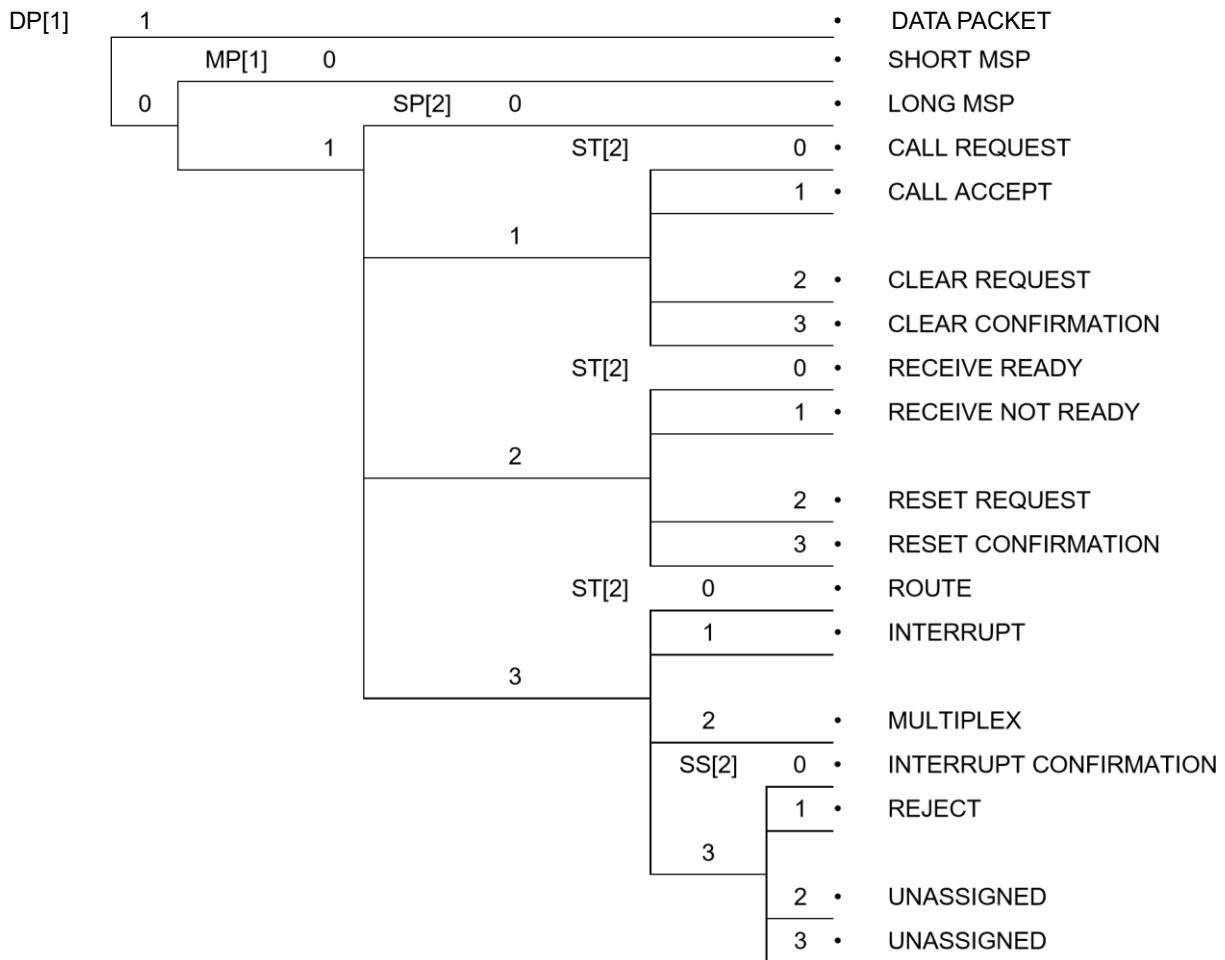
DP[1] 1 • DATA PACKET

MP[1] 0 • SHORT MSP

0 SP[2] 0 • LONG MSP

1 ST[2] 0 • CALL REQUEST

1 • CALL ACCEPT

1

2 • CLEAR REQUEST

3 • CLEAR CONFIRMATION

ST[2] 0 • RECEIVE READY

1 • RECEIVE NOT READY

2

2 • RESET REQUEST

3 • RESET CONFIRMATION

ST[2] 0 • ROUTE

1 • INTERRUPT

3

2 • MULTIPLEX

SS[2] 0 • INTERRUPT CONFIRMATION

1 • REJECT

3

2 • UNASSIGNED

3 • UNASSIGNED